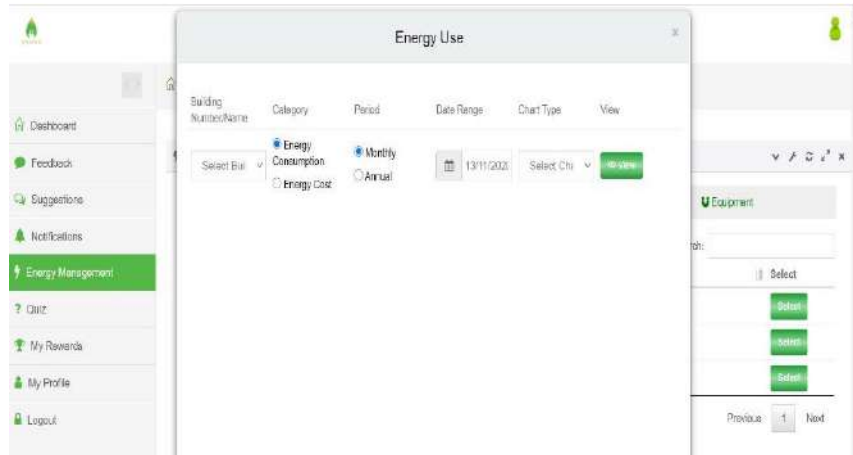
Energy Use

×

Building Number/Name

Category

Period

Date Range

Chart Type

View

Select Bui

Energy Consumption

Energy Cost

Monthly

Annual

13/11/202

Select Cha

View

Dashboard

Feedback

Suggestions

Notifications

Energy Management

Quiz

My Rewards

My Profile

Logout

Equipment

rch:

Select

Select

Select

Select

Previous

1

Next